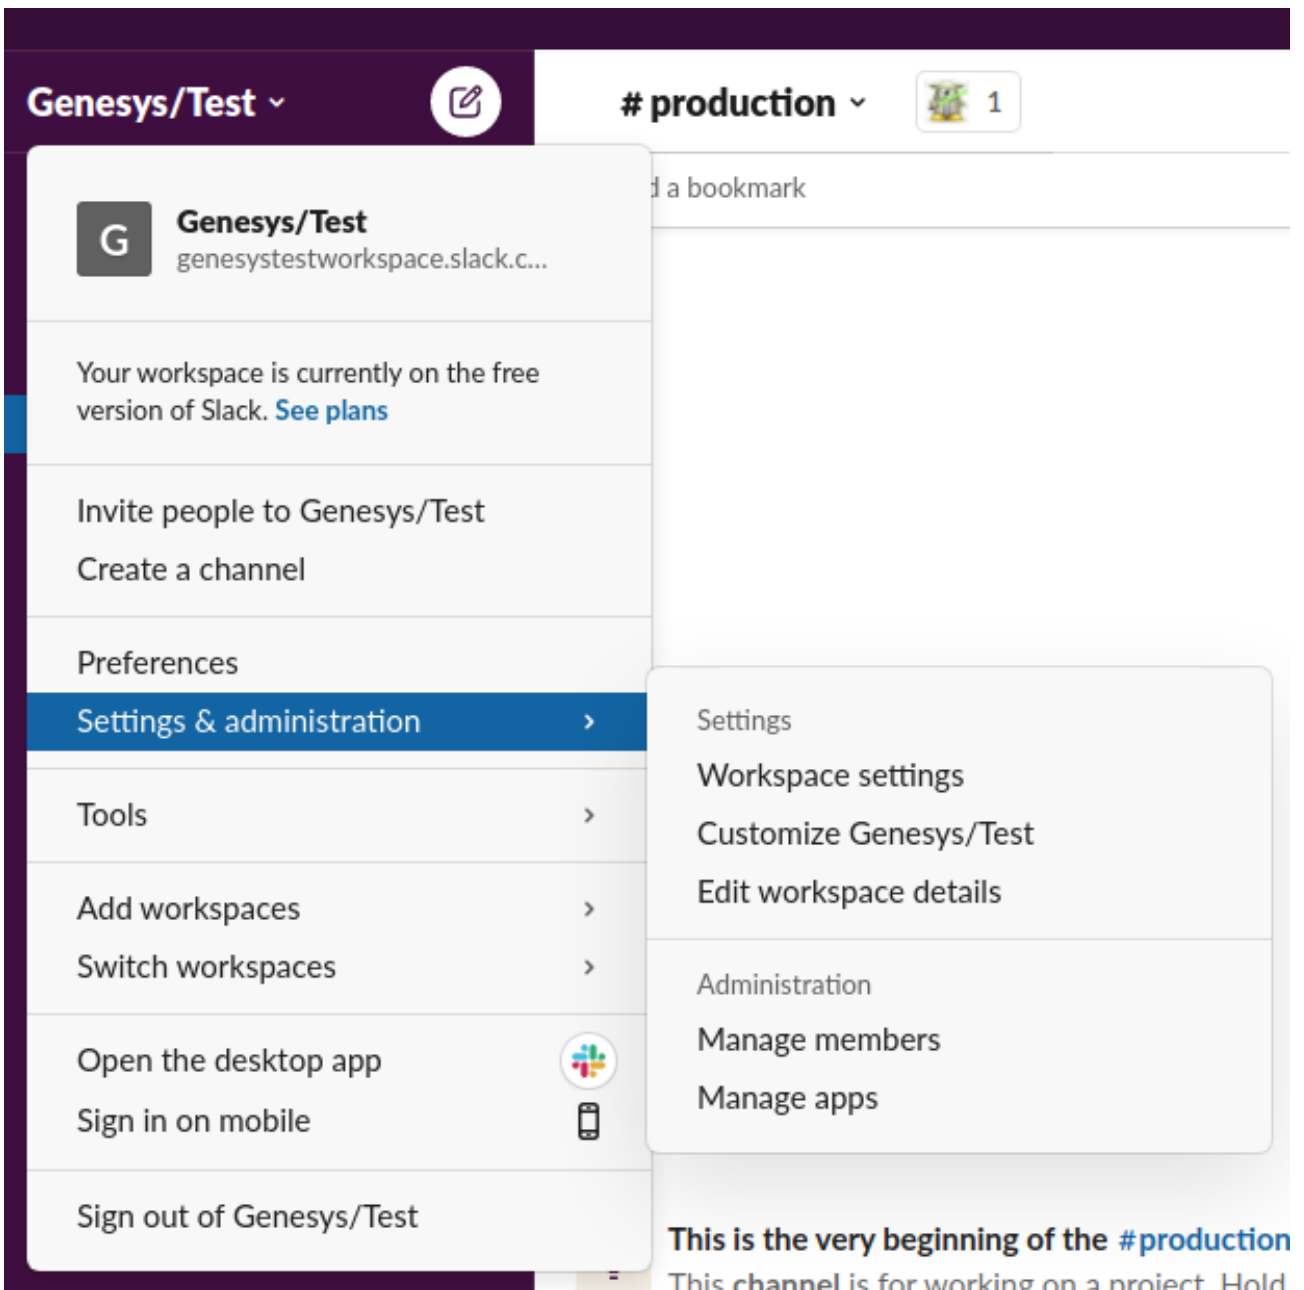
Genesys/Test

# production 1

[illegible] a bookmark

G Genesys/Test
genesystestworkspace.slack.c...

Your workspace is currently on the free version of Slack. See plans

Invite people to Genesys/Test
Create a channel

Preferences
Settings & administration

Tools

Add workspaces
Switch workspaces

Open the desktop app
Sign in on mobile

Sign out of Genesys/Test

Settings
Workspace settings
Customize Genesys/Test
Edit workspace details

Administration
Manage members
Manage apps

This is the very beginning of the #production
This channel is for working on a project. Hold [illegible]